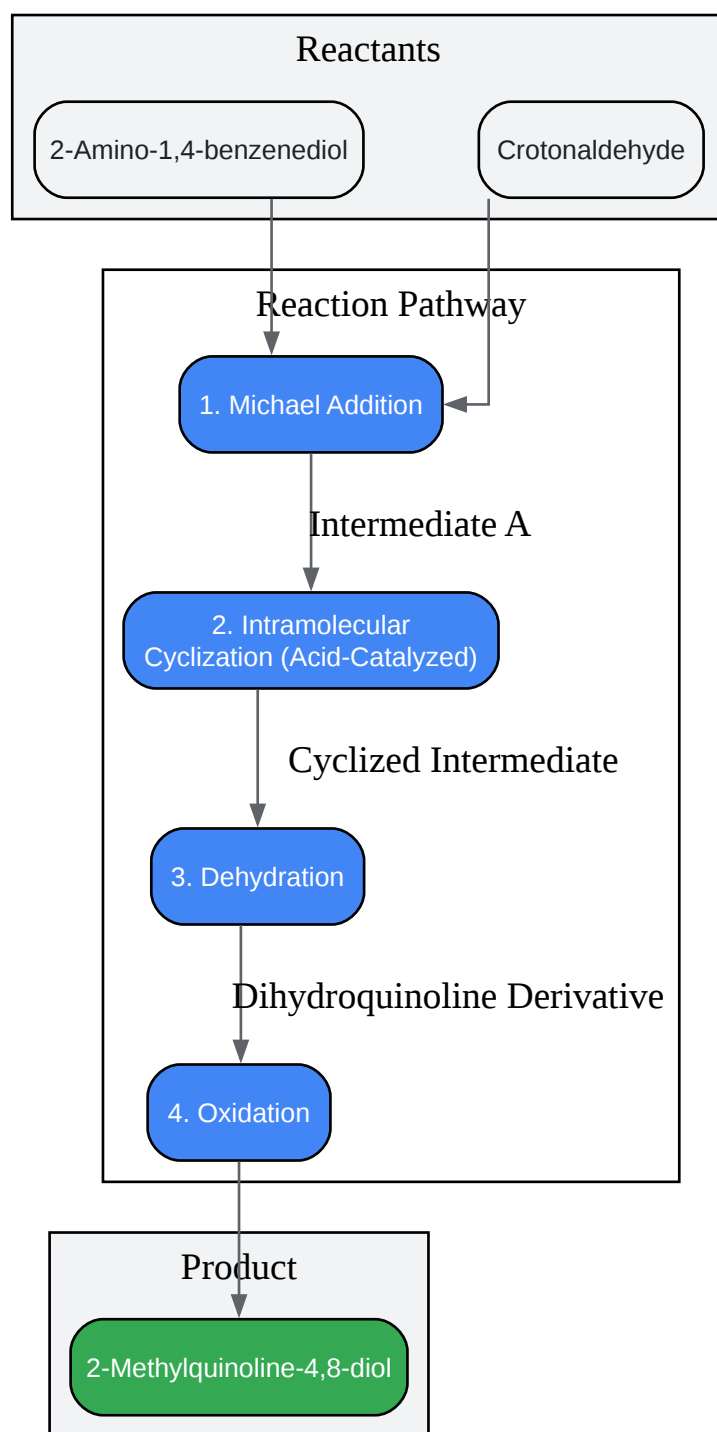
Reactants

2-Amino-1,4-benzenediol

Crotonaldehyde

Reaction Pathway

1. Michael Addition

Intermediate A

2. Intramolecular Cyclization (Acid-Catalyzed)

Cyclized Intermediate

3. Dehydration

Dihydroquinoline Derivative

4. Oxidation

Product

2-Methylquinoline-4,8-diol